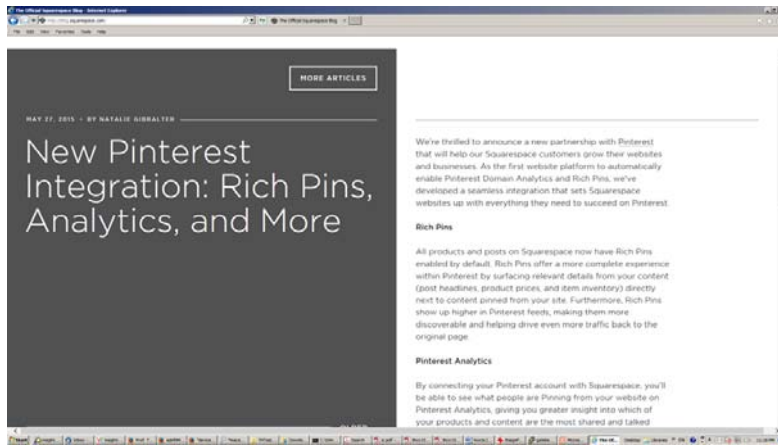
The Official Squarespace Blog - Internet Explorer

http://blog.squarespace.com

The Official Squarespace Blog

File Edit View Favorites Tools Help

MORE ARTICLES

MAY 27, 2015 • BY NATALIE GIBRALTER

New Pinterest Integration: Rich Pins, Analytics, and More

We're thrilled to announce a new partnership with Pinterest that will help our Squarespace customers grow their websites and businesses. As the first website platform to automatically enable Pinterest Domain Analytics and Rich Pins, we've developed a seamless integration that sets Squarespace websites up with everything they need to succeed on Pinterest.

Rich Pins

All products and posts on Squarespace now have Rich Pins enabled by default. Rich Pins offer a more complete experience within Pinterest by surfacing relevant details from your content (post headlines, product prices, and item inventory) directly next to content pinned from your site. Furthermore, Rich Pins show up higher in Pinterest feeds, making them more discoverable and helping drive even more traffic back to the original page.

Pinterest Analytics

By connecting your Pinterest account with Squarespace, you'll be able to see what people are Pinning from your website on Pinterest Analytics, giving you greater insight into which of your products and content are the most shared and talked

OLDER

Start